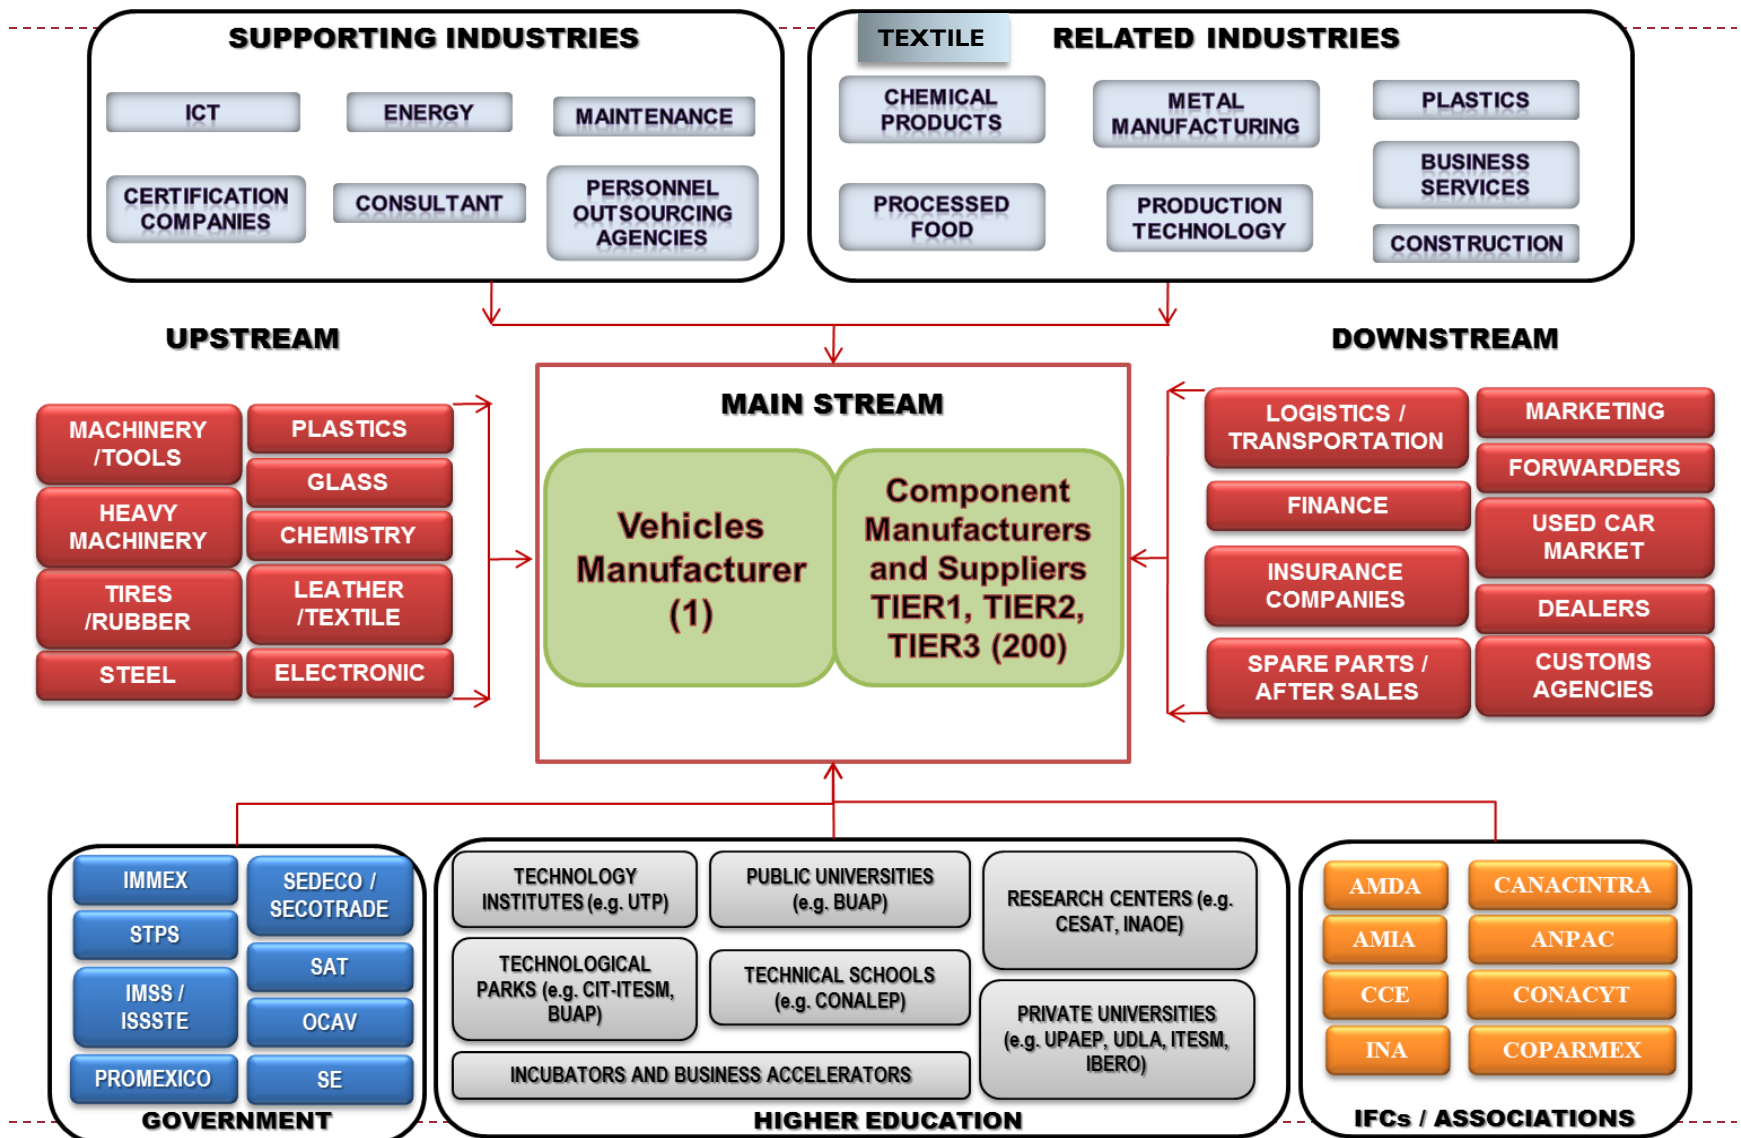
SUPPORTING INDUSTRIES

ICT

ENERGY

MAINTENANCE

CERTIFICATION COMPANIES

CONSULTANT

PERSONNEL OUTSOURCING AGENCIES

TEXTILE

RELATED INDUSTRIES

CHEMICAL PRODUCTS

METAL MANUFACTURING

PLASTICS

BUSINESS SERVICES

PROCESSED FOOD

PRODUCTION TECHNOLOGY

CONSTRUCTION

UPSTREAM

DOWNSTREAM

MACHINERY /TOOLS

PLASTICS

GLASS

HEAVY MACHINERY

CHEMISTRY

TIRES /RUBBER

LEATHER /TEXTILE

STEEL

ELECTRONIC

MAIN STREAM

Vehicles Manufacturer (1)

Component Manufacturers and Suppliers TIER1, TIER2, TIER3 (200)

LOGISTICS / TRANSPORTATION

MARKETING

FORWARDERS

FINANCE

USED CAR MARKET

INSURANCE COMPANIES

DEALERS

SPARE PARTS / AFTER SALES

CUSTOMS AGENCIES

IMMEX

SEDECO / SECOTRADE

STPS

SAT

IMSS / ISSSTE

OCAV

PROMEXICO

SE

GOVERNMENT

TECHNOLOGY INSTITUTES (e.g. UTP)

PUBLIC UNIVERSITIES (e.g. BUAP)

RESEARCH CENTERS (e.g. CESAT, INAOE)

TECHNOLOGICAL PARKS (e.g. CIT-ITESM, BUAP)

TECHNICAL SCHOOLS (e.g. CONALEP)

PRIVATE UNIVERSITIES (e.g. UPAEP, UDLA, ITESM, IBERO)

INCUBATORS AND BUSINESS ACCELERATORS

HIGHER EDUCATION

AMDA

CANACINTRA

AMIA

ANPAC

CCE

CONACYT

INA

COPARMEX

IFCs / ASSOCIATIONS